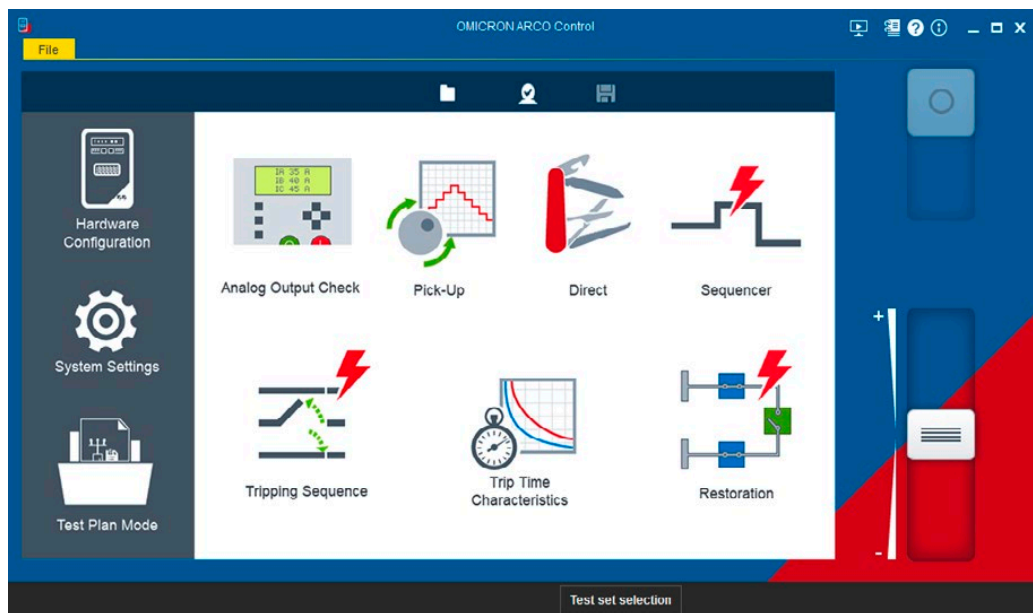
OMICRON ARCO Control

File

Hardware Configuration

System Settings

Test Plan Mode

IA 35 A
IB 40 A
IC 45 A

Analog Output Check

Pick-Up

Direct

Sequencer

Tripping Sequence

Trip Time Characteristics

Restoration

+

-

Test set selection